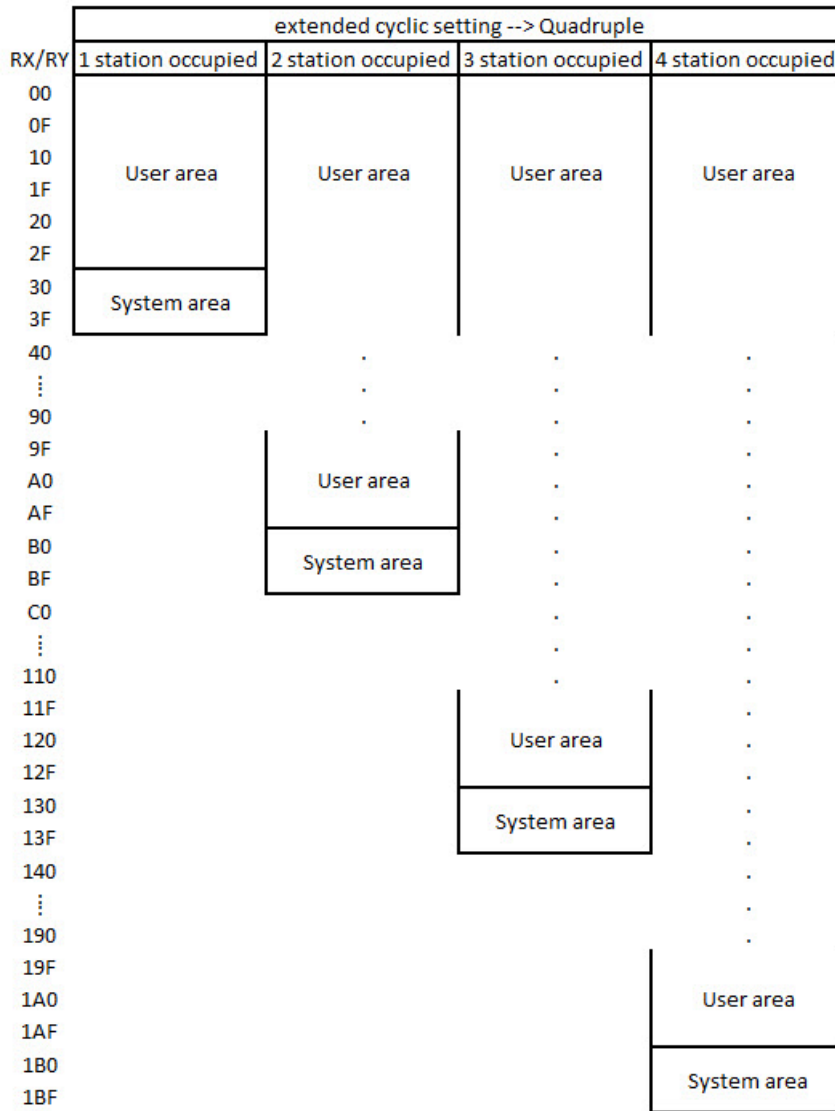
| | extended cyclic setting --> Quadruple | | | |
|---|---|---|---|---|
| RX/RY | 1 station occupied | 2 station occupied | 3 station occupied | 4 station occupied |
| 00 | User area | User area | User area | User area |
| 0F | | | | |
| 10 | | | | |
| 1F | | | | |
| 20 | | | | |
| 2F | | | | |
| 30 | System area | | | |
| 3F | | | | |
| 40 | | | | |
| ⋮ | | | | |
| 90 | | | | |
| 9F | | User area | | |
| A0 | | | | |
| AF | | | | |
| B0 | | System area | | |
| BF | | | | |
| C0 | | | | |
| ⋮ | | | | |
| 110 | | | | |
| 11F | | | User area | |
| 120 | | | | |
| 12F | | | | |
| 130 | | | System area | |
| 13F | | | | |
| 140 | | | | |
| ⋮ | | | | |
| 190 | | | | |
| 19F | | | | User area |
| 1A0 | | | | |
| 1AF | | | | |
| 1B0 | | | | System area |
| 1BF | | | | |